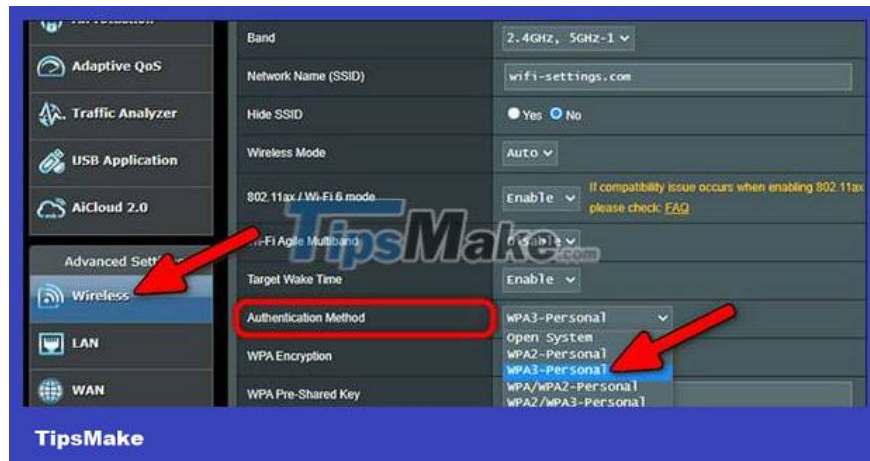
Adaptive QoS
Traffic Analyzer
USB Application
AiCloud 2.0
Advanced Sett
Wireless
LAN
WAN

| | |
|---|---|
| Band | 2.4GHz, 5GHz-1 |
| Network Name (SSID) | wifi-settings.com |
| Hide SSID | Yes No |
| Wireless Mode | Auto |
| 802.11ax / Wi-Fi 6 mode | Enable If compatibility issue occurs when enabling 802.11ax please check: FAQ |
| Wi-Fi Agile Multiband | Disable |
| Target Wake Time | Enable |
| Authentication Method | WPA3-Personal |
| WPA Encryption | Open System WPA2-Personal WPA3-Personal WPA/WPA2-Personal WPA2/WPA3-Personal |
| WPA Pre-Shared Key | |

TipsMake.com

TipsMake